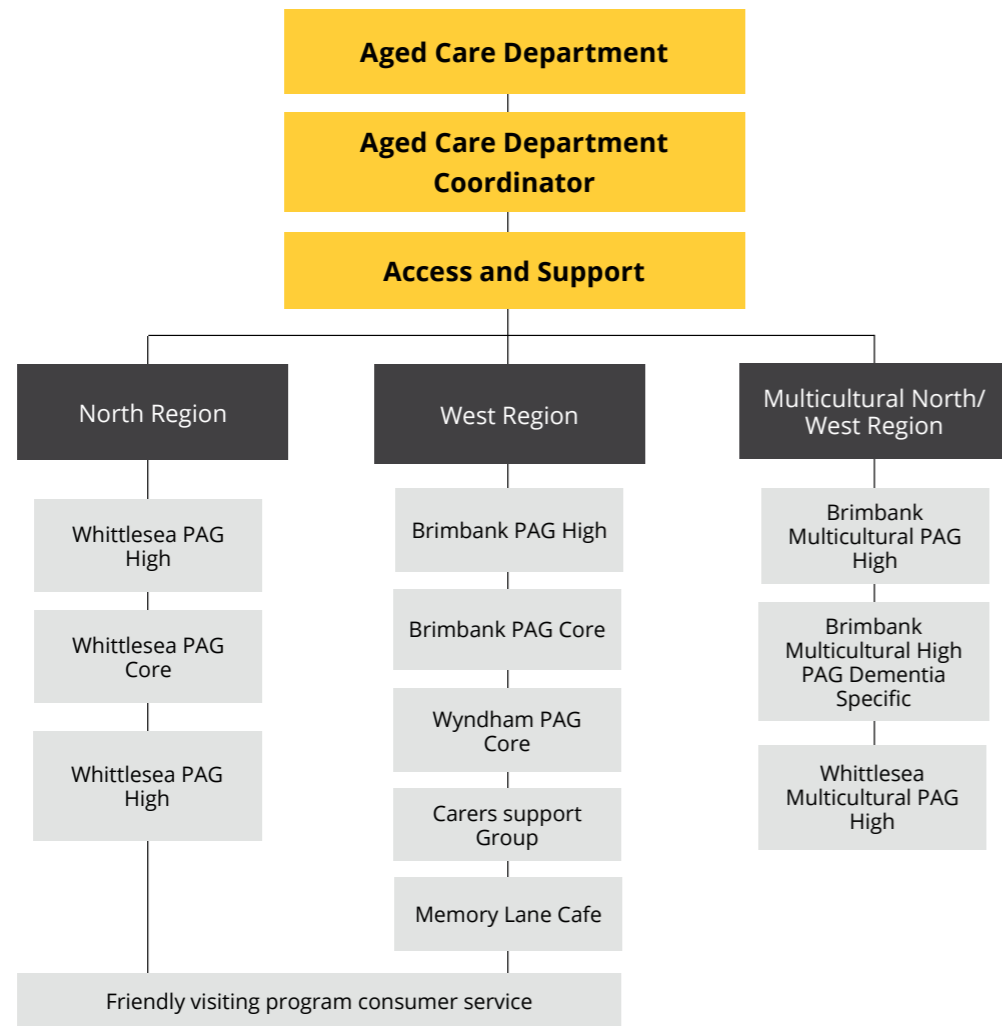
Aged Care Department

Aged Care Department Coordinator

Access and Support

North Region

West Region

Multicultural North/ West Region

Whittlesea PAG High

Whittlesea PAG Core

Whittlesea PAG High

Brimbank PAG High

Brimbank PAG Core

Wyndham PAG Core

Carers support Group

Memory Lane Cafe

Brimbank Multicultural PAG High

Brimbank Multicultural High PAG Dementia Specific

Whittlesea Multicultural PAG High

Friendly visiting program consumer service